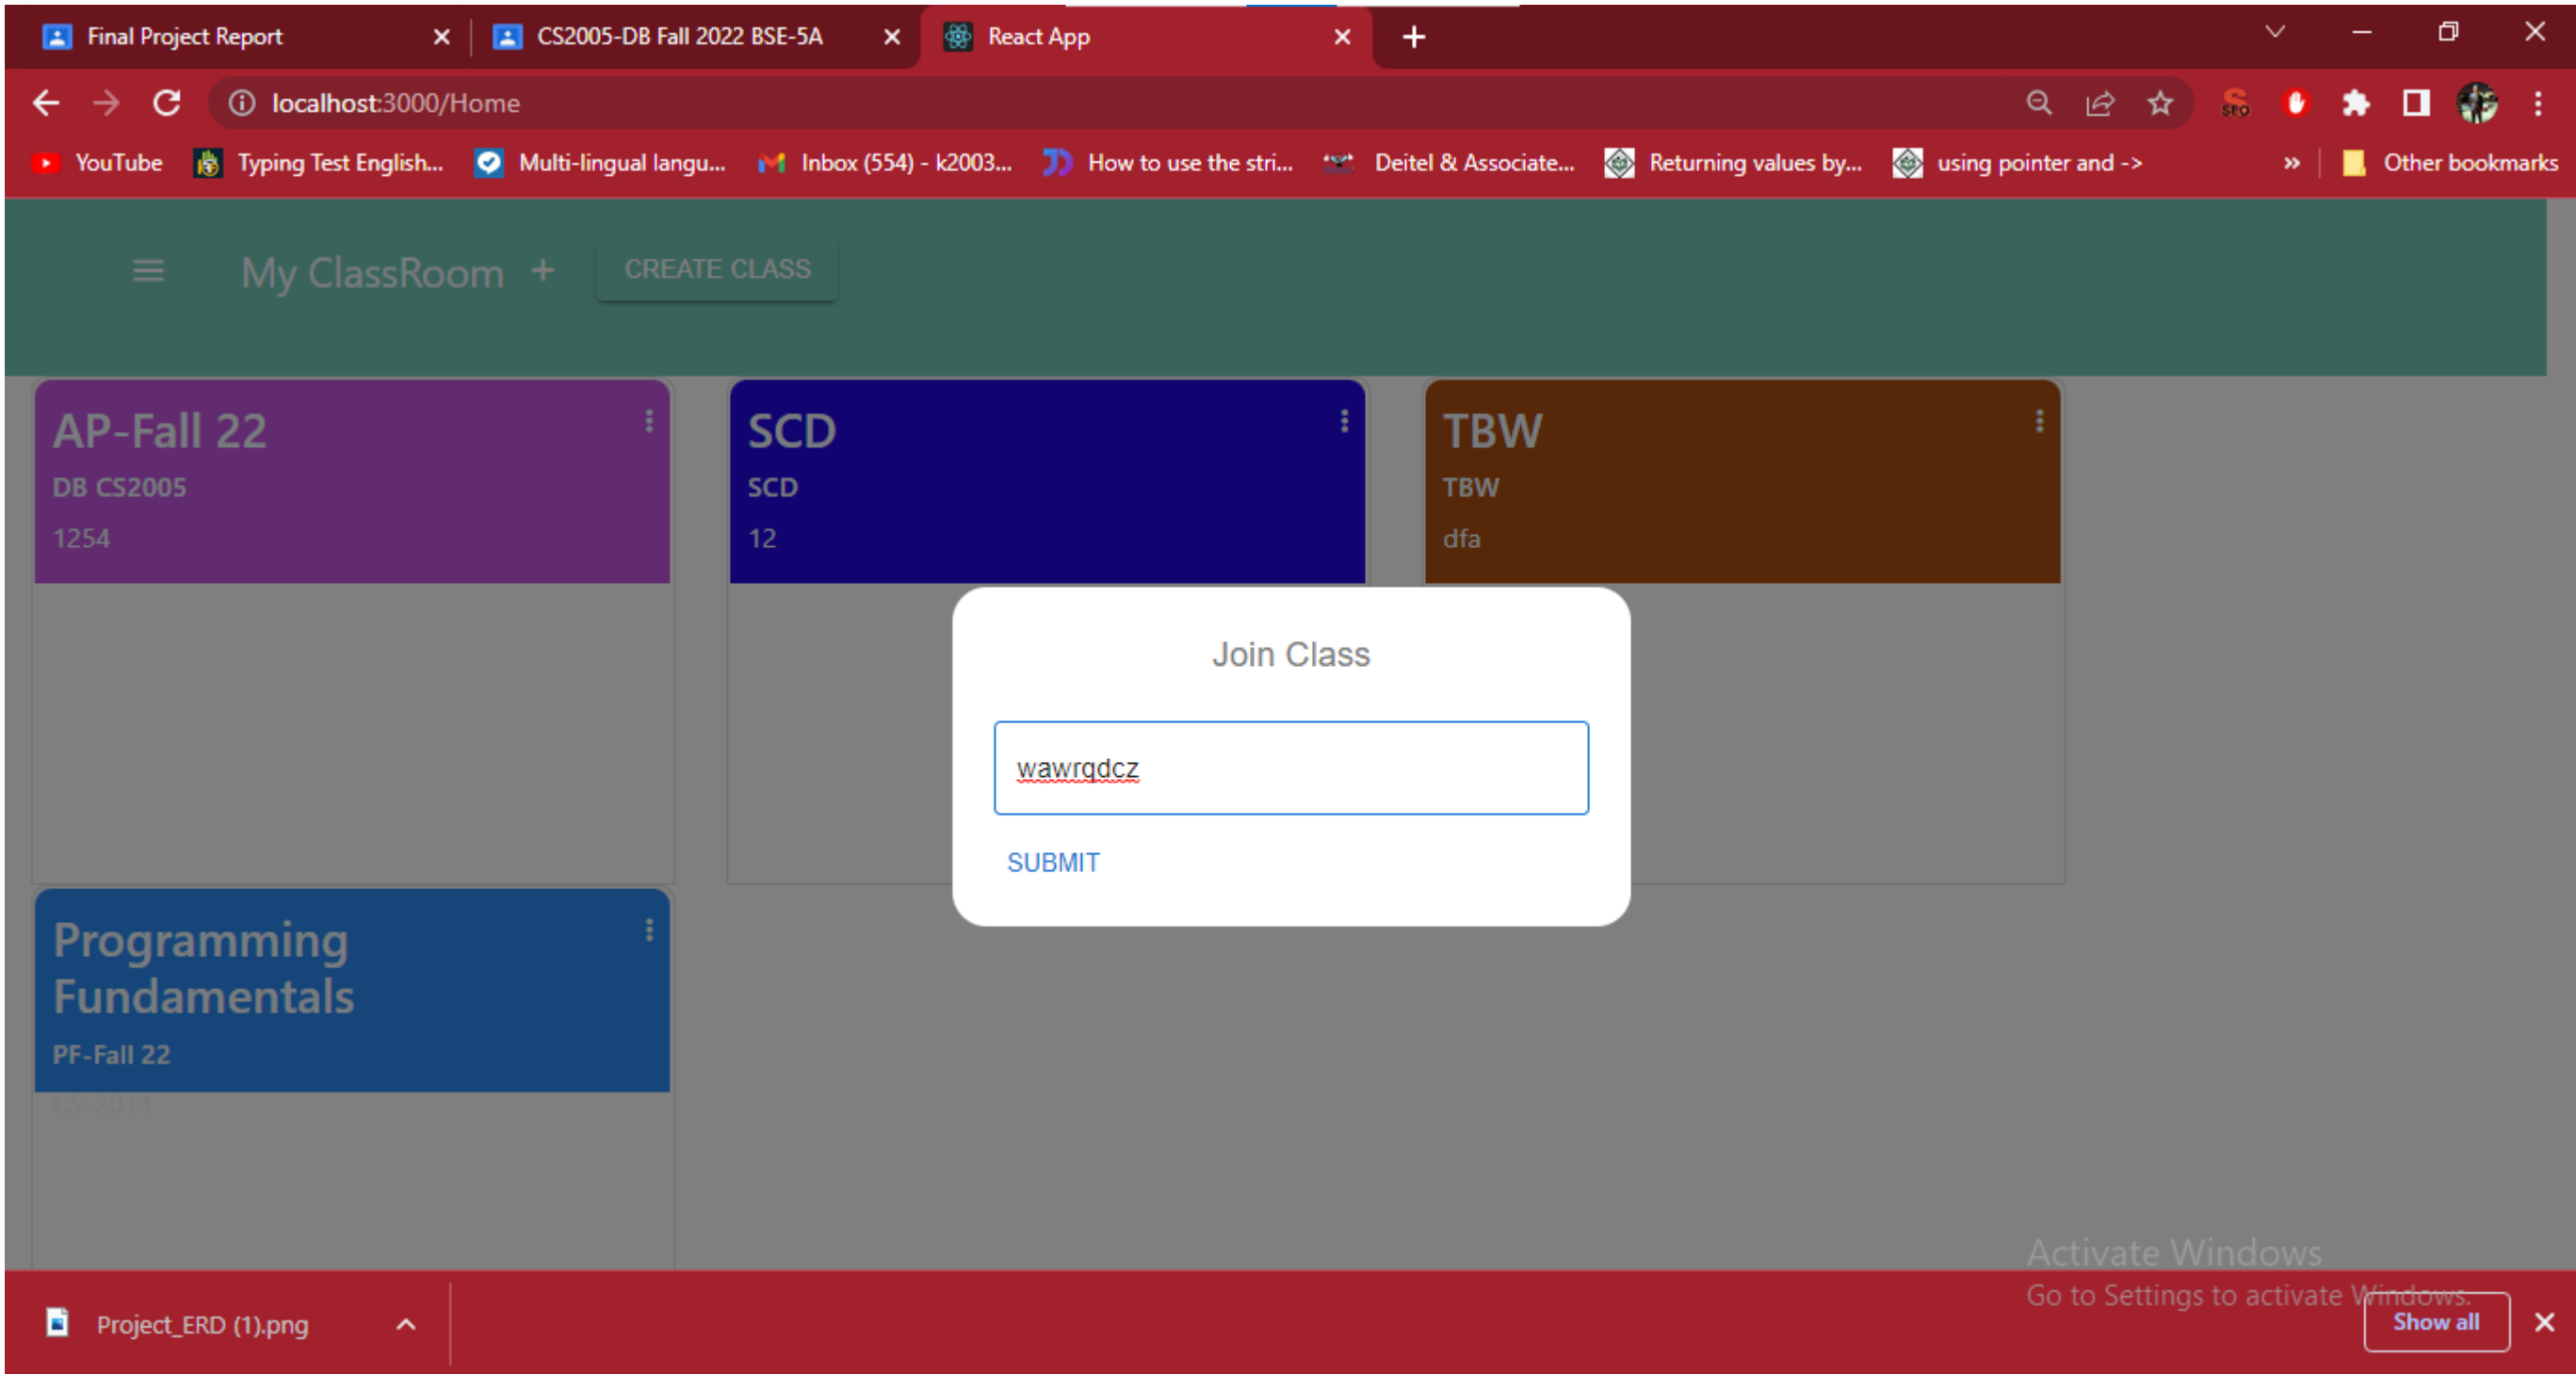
Final Project Report
CS2005-DB Fall 2022 BSE-5A
React App

localhost:3000/Home

YouTube
Typing Test English...
Multi-lingual langu...
Inbox (554) - k2003...
How to use the stri...
Deitel & Associate...
Returning values by...
using pointer and ->
»
Other bookmarks

My ClassRoom +
CREATE CLASS

AP-Fall 22
DB CS2005
1254

SCD
SCD
12

TBW
TBW
dfa

Programming Fundamentals
PF-Fall 22
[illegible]

Join Class

wawrqdcz

SUBMIT

Activate Windows
Go to Settings to activate Windows.

Project_ERD (1).png
Show all